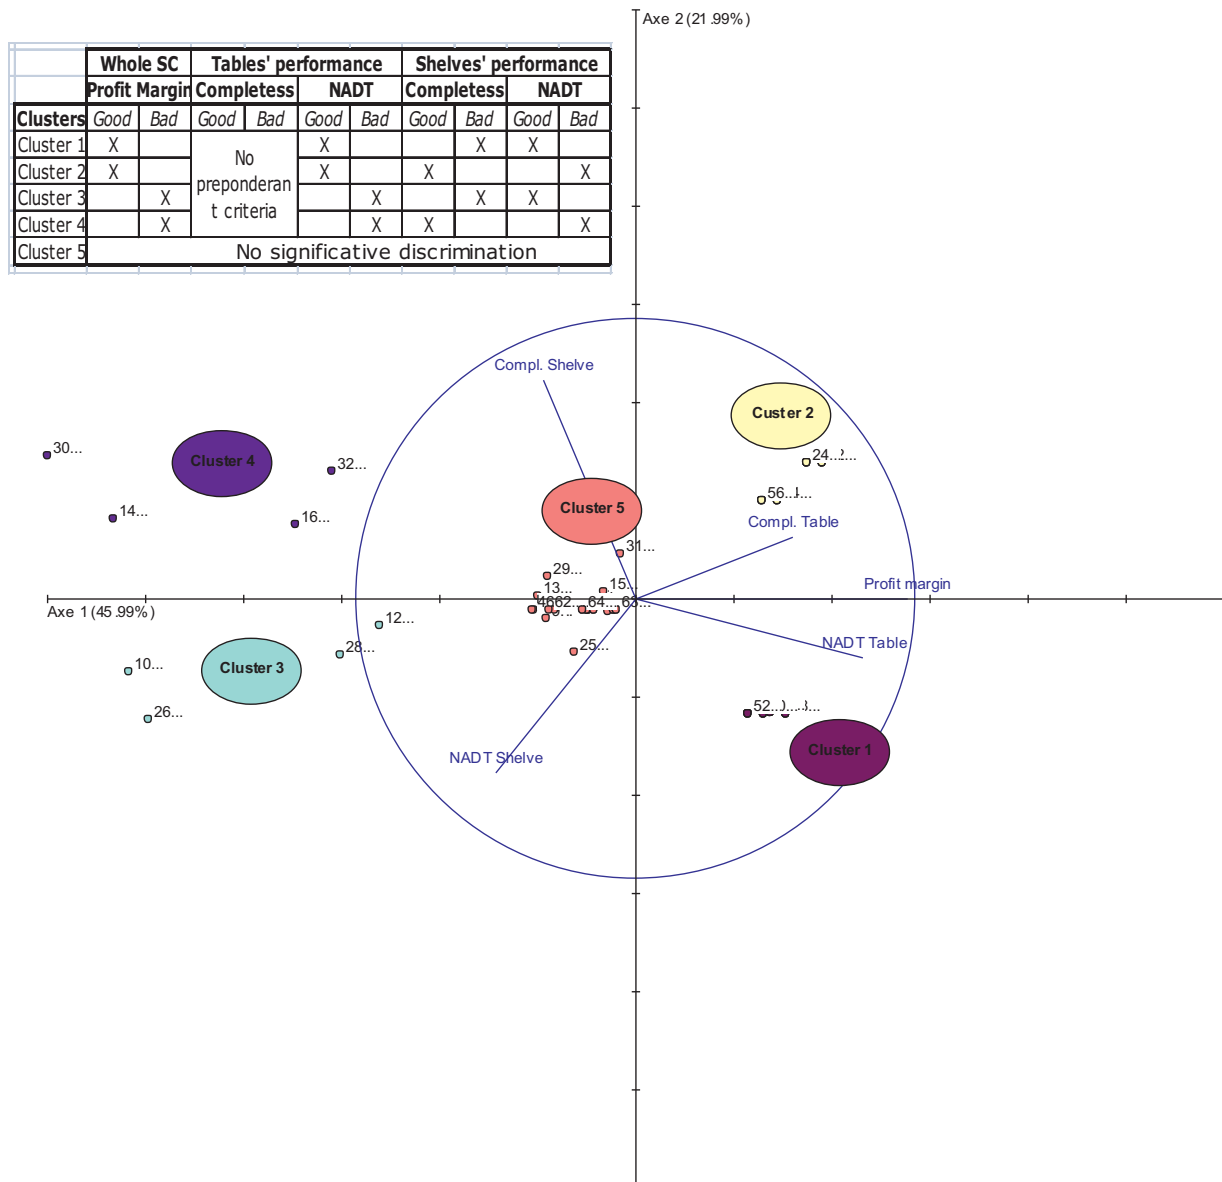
Axe 2 (21.99%)

|  | Whole SC | | Tables' performance | | | | Shelves' performance | | | |
|---|---|---|---|---|---|---|---|---|---|---|
|  | Profit Margin | | Completess | | NADT | | Completess | | NADT | |
| Clusters | Good | Bad | Good | Bad | Good | Bad | Good | Bad | Good | Bad |
| Cluster 1 | X |  | No preponderant criteria | | X |  |  | X | X |  |
| Cluster 2 | X |  | | | X |  | X |  |  | X |
| Cluster 3 |  | X | | |  | X |  | X | X |  |
| Cluster 4 |  | X | | |  | X | X |  |  | X |
| Cluster 5 | No significative discrimination | | | | | | | | | |

Compl. Shelve

Custer 2

30...

Cluster 4

32...

24...

56...

14...

16...

Cluster 5

Compl. Table

31...

29...

13...

15...

Profit margin

Axe 1 (45.99%)

4662...64...63...

12...

28...

25...

NADT Table

10...

Cluster 3

26...

52...

Cluster 1

NADT Shelve